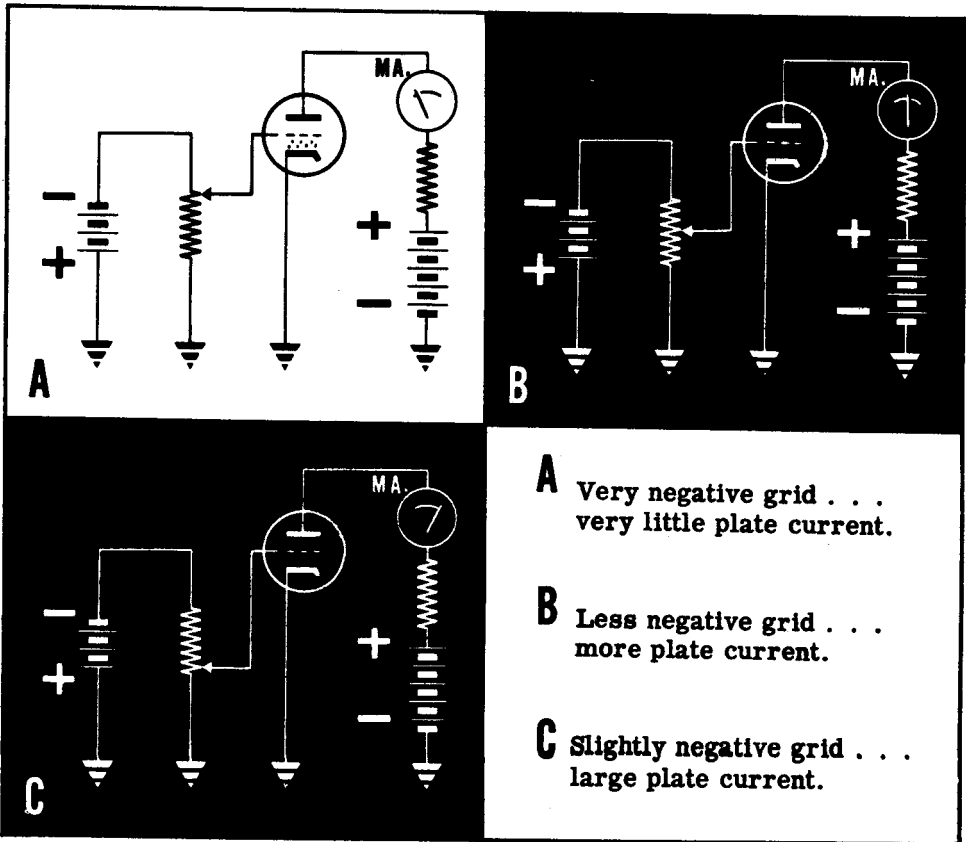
MA.

−
+

+
−

A

MA.

−
+

+
−

B

MA.

−
+

+
−

C

A Very negative grid . . . very little plate current.

B Less negative grid . . . more plate current.

C Slightly negative grid . . . large plate current.